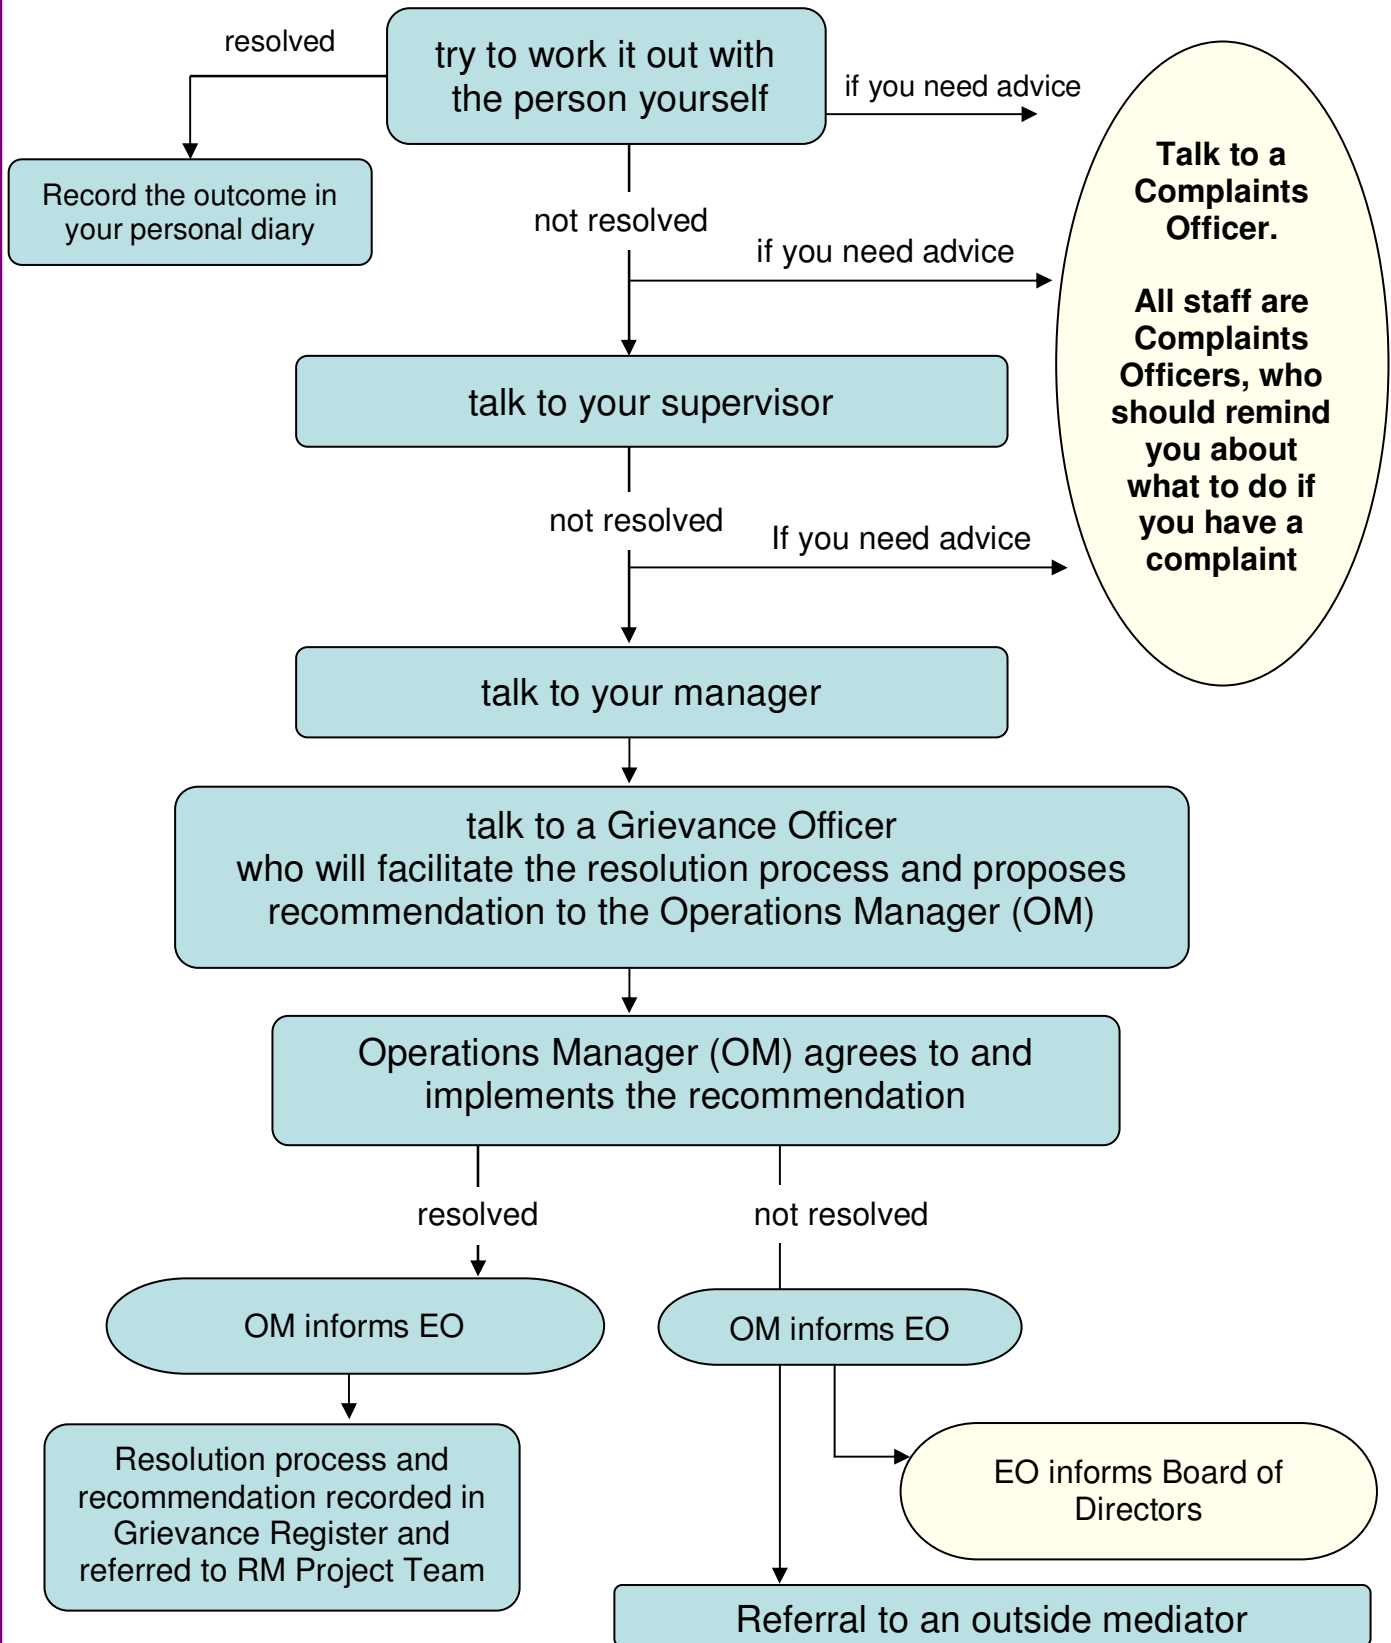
resolved

try to work it out with the person yourself

if you need advice

Record the outcome in your personal diary

not resolved

if you need advice

Talk to a Complaints Officer.

All staff are Complaints Officers, who should remind you about what to do if you have a complaint

talk to your supervisor

not resolved

If you need advice

talk to your manager

talk to a Grievance Officer who will facilitate the resolution process and proposes recommendation to the Operations Manager (OM)

Operations Manager (OM) agrees to and implements the recommendation

resolved

not resolved

OM informs EO

OM informs EO

Resolution process and recommendation recorded in Grievance Register and referred to RM Project Team

EO informs Board of Directors

Referral to an outside mediator